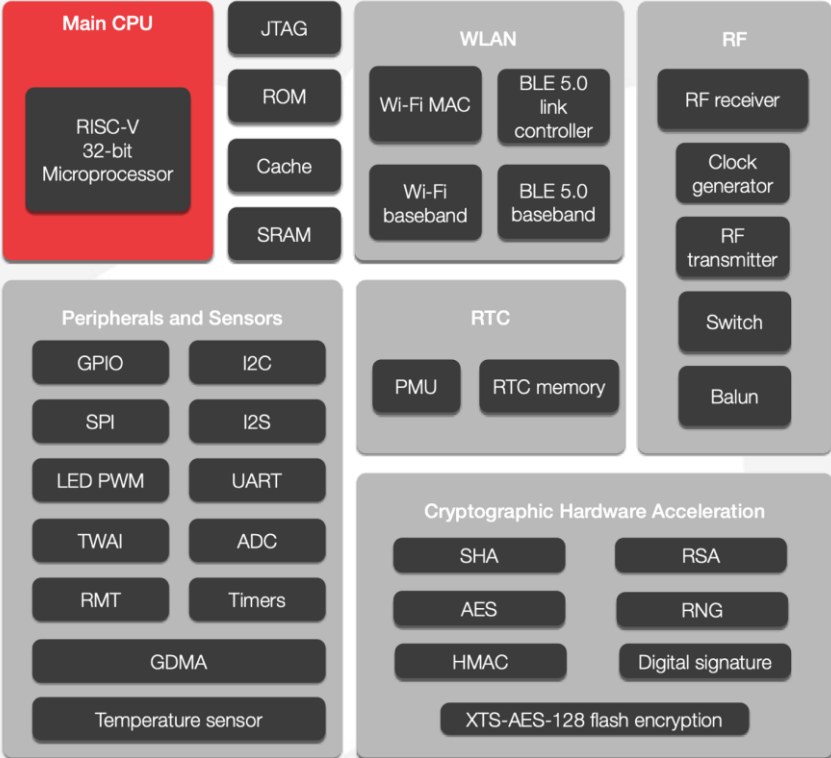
Main CPU

RISC-V
32-bit
Microprocessor

JTAG

ROM

Cache

SRAM

WLAN

Wi-Fi MAC

BLE 5.0
link
controller

Wi-Fi
baseband

BLE 5.0
baseband

RF

RF receiver

Clock
generator

RF
transmitter

Switch

Balun

Peripherals and Sensors

GPIO

I2C

SPI

I2S

LED PWM

UART

TWAI

ADC

RMT

Timers

GDMA

Temperature sensor

RTC

PMU

RTC memory

Cryptographic Hardware Acceleration

SHA

RSA

AES

RNG

HMAC

Digital signature

XTS-AES-128 flash encryption